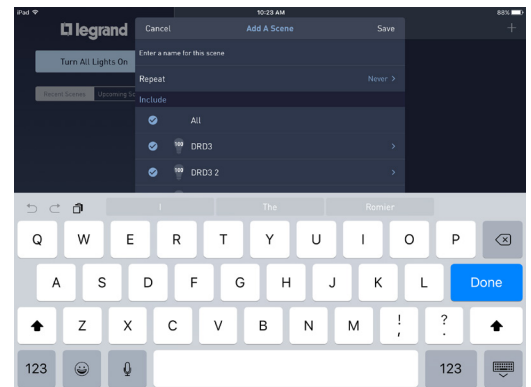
iPad
10:23 AM
88%

legrand

Turn All Lights On

Recent Scenes
Upcoming Sc

Cancel
Add A Scene
Save

Enter a name for this scene

Repeat
Never >

Include

All

100
DRD3

100
DRD3 2

I
The
Romier

Q W E R T Y U I O P
A S D F G H J K L
Done
Z X C V B N M
! ,
? .
123
123